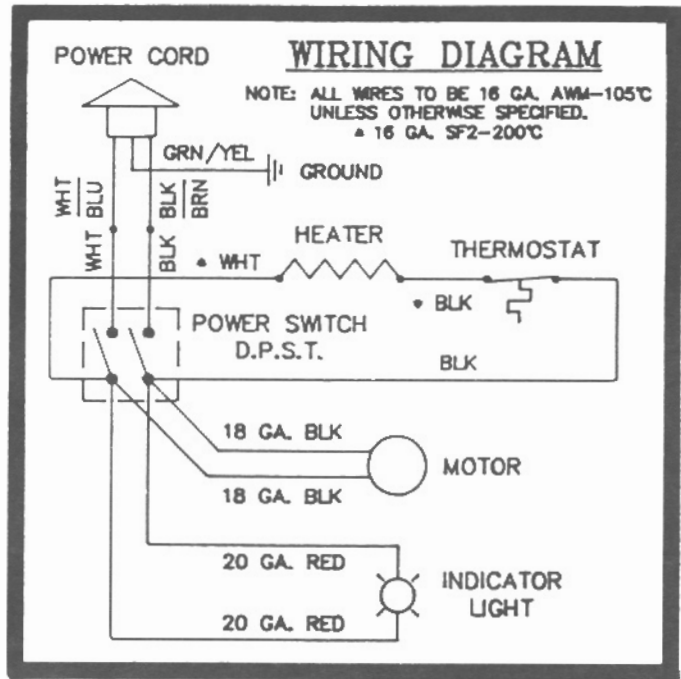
POWER CORD

WIRING DIAGRAM

NOTE: ALL WIRES TO BE 16 GA. AWM-105°C UNLESS OTHERWISE SPECIFIED.
▲ 16 GA. SF2-200°C

GRN/YEL

GROUND

$\frac{\text{WHT}}{\text{BLU}}$

$\frac{\text{BLK}}{\text{BRN}}$

WHT

BLK

▲ WHT

HEATER

THERMOSTAT

▲ BLK

POWER SWITCH
D.P.S.T.

BLK

18 GA. BLK

MOTOR

18 GA. BLK

20 GA. RED

INDICATOR
LIGHT

20 GA. RED